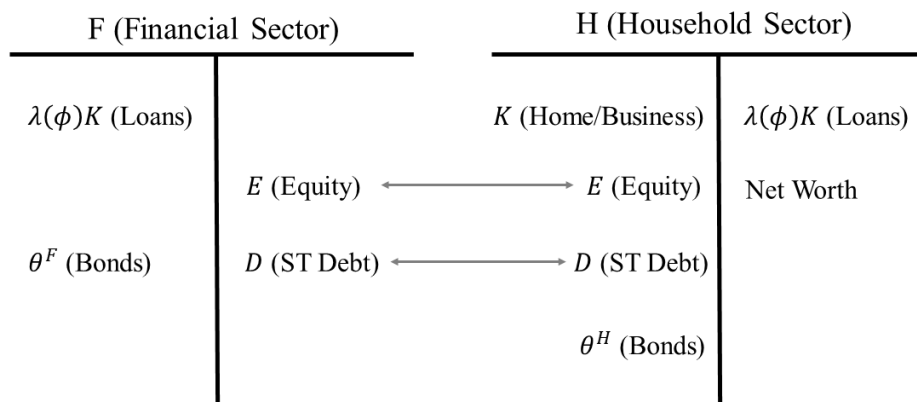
F (Financial Sector)

$\lambda(\phi)K$ (Loans)

$E$ (Equity)

$\theta^F$ (Bonds)

$D$ (ST Debt)

H (Household Sector)

$K$ (Home/Business)

$\lambda(\phi)K$ (Loans)

$E$ (Equity)

Net Worth

$D$ (ST Debt)

$\theta^H$ (Bonds)